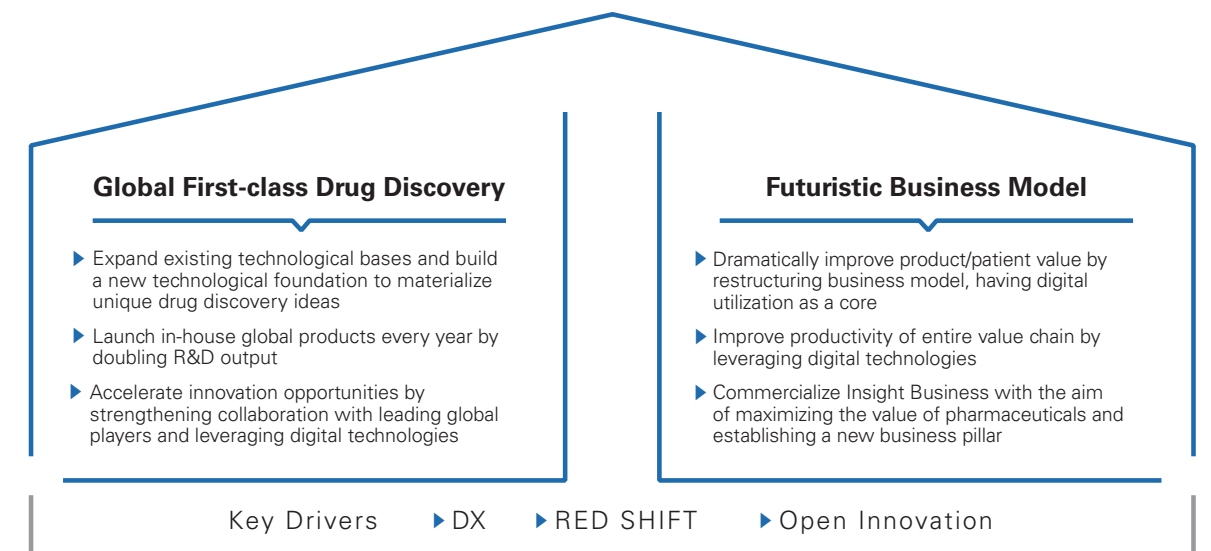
Global First-class Drug Discovery

Expand existing technological bases and build a new technological foundation to materialize unique drug discovery ideas

Launch in-house global products every year by doubling R&D output

Accelerate innovation opportunities by strengthening collaboration with leading global players and leveraging digital technologies

Futuristic Business Model

Dramatically improve product/patient value by restructuring business model, having digital utilization as a core

Improve productivity of entire value chain by leveraging digital technologies

Commercialize Insight Business with the aim of maximizing the value of pharmaceuticals and establishing a new business pillar

Key Drivers DX RED SHIFT Open Innovation